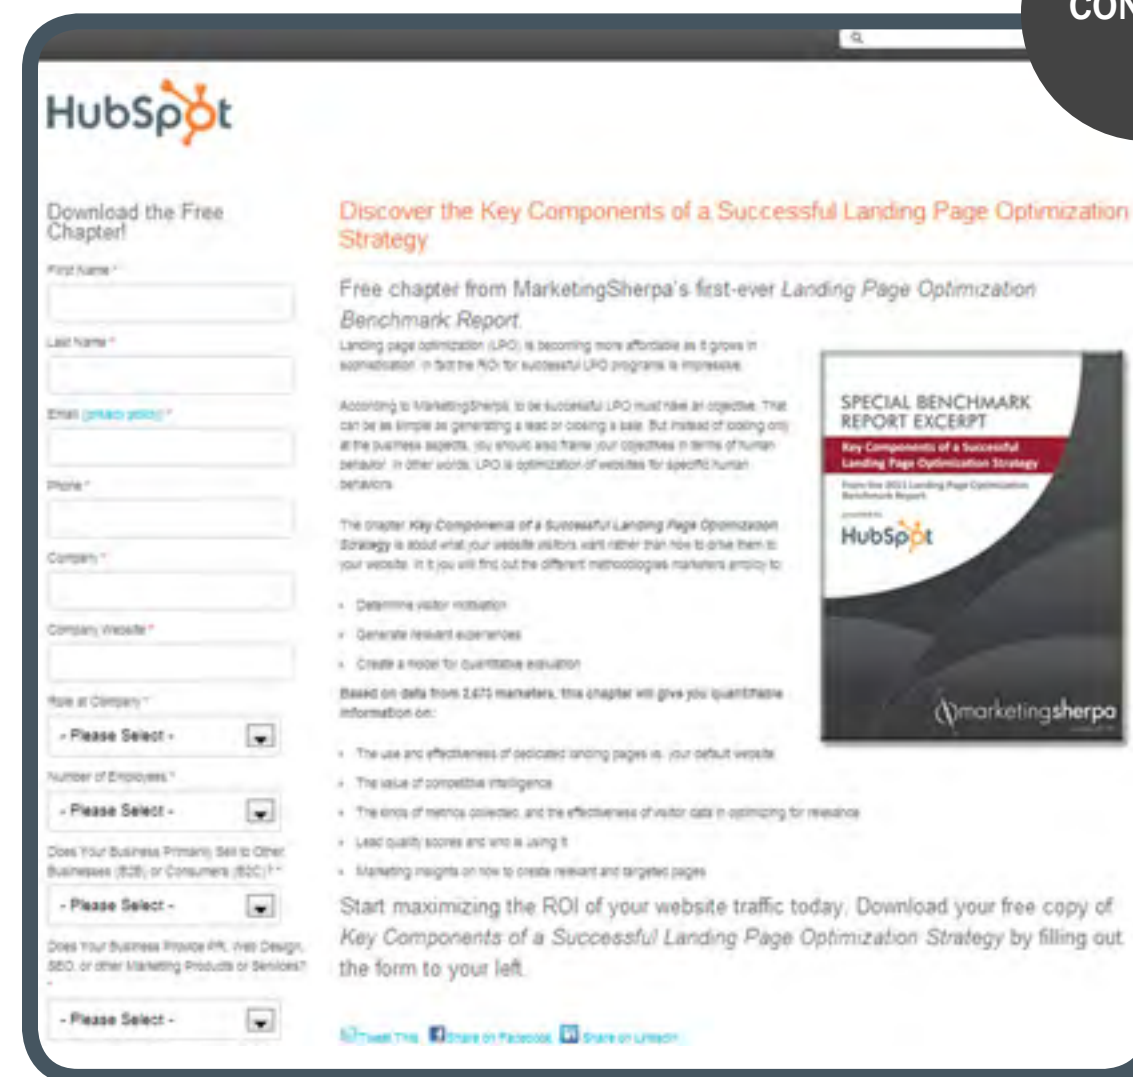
CON

HubSpot

Download the Free Chapter!

First Name *

Last Name *

Email (privacy policy) *

Phone *

Company *

Company Website *

Role at Company *

- Please Select -

Number of Employees *

- Please Select -

Does Your Business Primarily Sell to Other Businesses (B2B) or Consumers (B2C)? *

- Please Select -

Does Your Business Provide PR, Web Design, SEO, or other Marketing Products or Services? *

- Please Select -

Discover the Key Components of a Successful Landing Page Optimization Strategy

Free chapter from MarketingSherpa's first-ever Landing Page Optimization Benchmark Report.

Landing page optimization (LPO) is becoming more affordable as it grows in sophistication. In fact the ROI for successful LPO programs is impressive.

According to MarketingSherpa, to be successful LPO must have an objective. That can be as simple as generating a lead or closing a sale. But instead of looking only at the business aspects, you should also frame your objectives in terms of human behavior. In other words, LPO is optimization of websites for specific human behaviors.

The chapter Key Components of a Successful Landing Page Optimization Strategy is about what your website visitors want rather than how to drive them to your website. In it you will find out the different methodologies marketers employ to:

- Determine visitor motivation
- Generate relevant experiences
- Create a model for quantitative evaluation

Based on data from 2,673 marketers, this chapter will give you quantifiable information on:

- The use and effectiveness of dedicated landing pages vs. your default website
- The value of competitive intelligence
- The kinds of metrics collected, and the effectiveness of visitor data in optimizing for relevance
- Lead quality scores and who is using it
- Marketing insights on how to create relevant and targeted pages

SPECIAL BENCHMARK REPORT EXCERPT
Key Components of a Successful Landing Page Optimization Strategy
From the 2011 Landing Page Optimization Benchmark Report
HubSpot
marketingsherpa

Start maximizing the ROI of your website traffic today. Download your free copy of Key Components of a Successful Landing Page Optimization Strategy by filling out the form to your left.

Tweet This  Share on Facebook  Share on LinkedIn